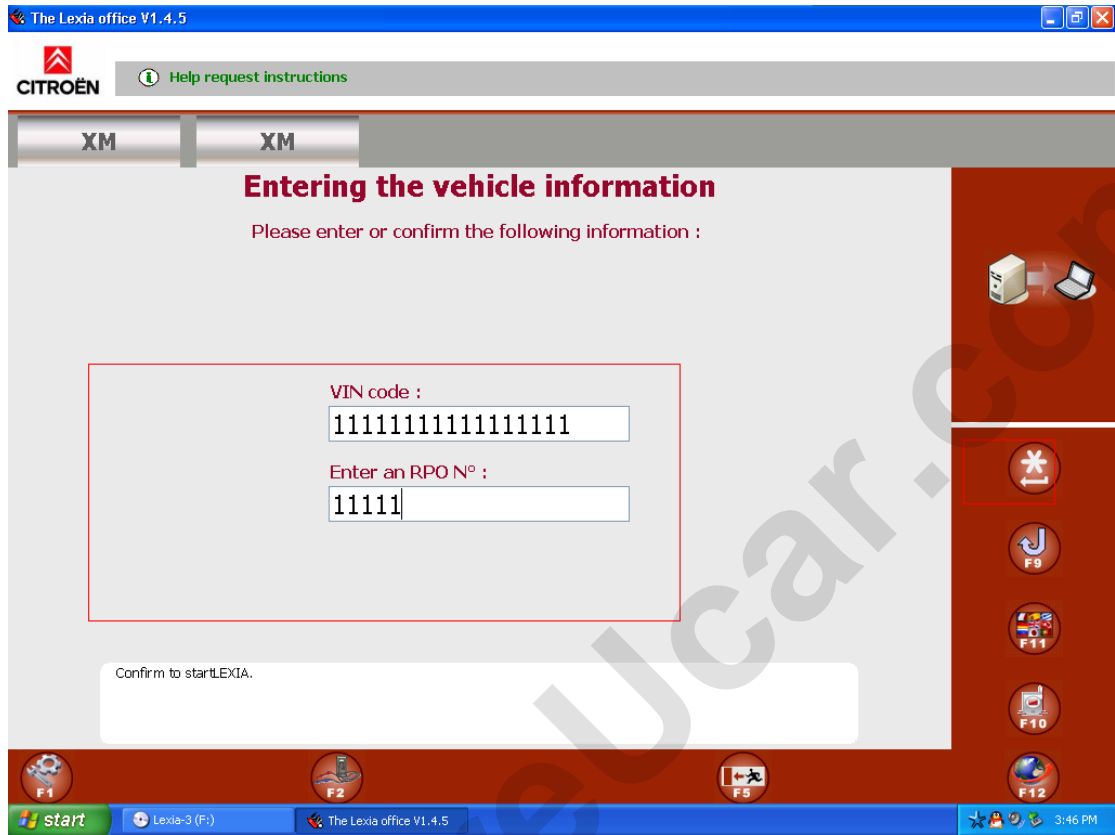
The Lexia office V1.4.5

CITROËN

Help request instructions

XM

XM

Entering the vehicle information

Please enter or confirm the following information :

VIN code :

11111111111111111

Enter an RPO N° :

11111

Confirm to startLEXIA.

F9

F11

F10

F1

F2

F5

F12

eUcar.co

start

Lexia-3 (F:)

The Lexia office V1.4.5

3:46 PM